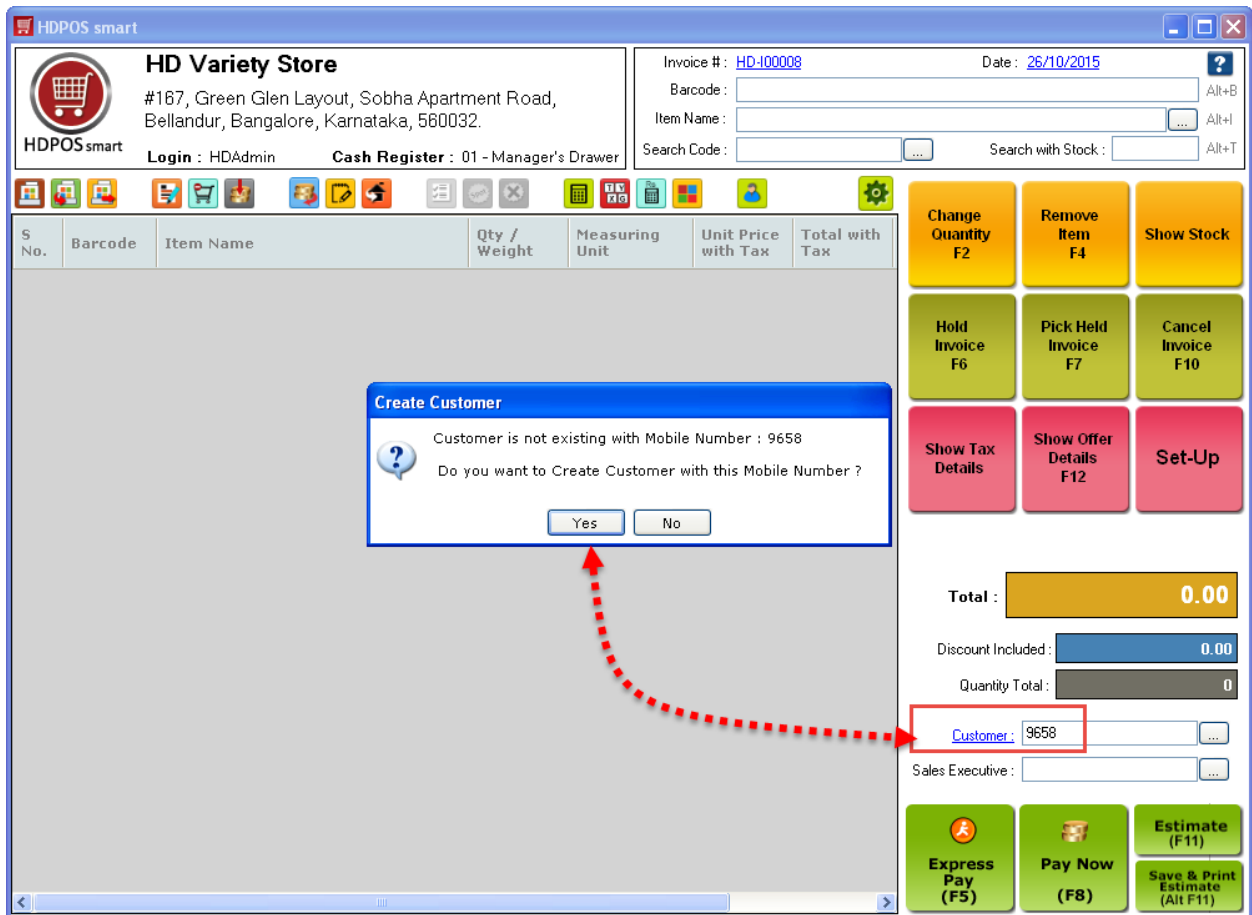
HDPOS smart

HDPOS smart

HD Variety Store

#167, Green Glen Layout, Sobha Apartment Road, Bellandur, Bangalore, Karnataka, 560032.

Login : HDAdmin Cash Register : 01 - Manager's Drawer

Invoice # : HD-I00008 Date : 26/10/2015

Barcode : Alt+B

Item Name : ... Alt+I

Search Code : ... Search with Stock : Alt+T

| S No. | Barcode | Item Name | Qty / Weight | Measuring Unit | Unit Price with Tax | Total with Tax |
|---|---|---|---|---|---|---|

Change Quantity F2

Remove Item F4

Show Stock

Hold Invoice F6

Pick Held Invoice F7

Cancel Invoice F10

Show Tax Details

Show Offer Details F12

Set-Up

Create Customer

Customer is not existing with Mobile Number : 9658

Do you want to Create Customer with this Mobile Number ?

Yes No

Total : 0.00

Discount Included : 0.00

Quantity Total : 0

Customer : 9658 ...

Sales Executive : ...

Express Pay (F5)

Pay Now (F8)

Estimate (F11)

Save & Print Estimate (Alt F11)